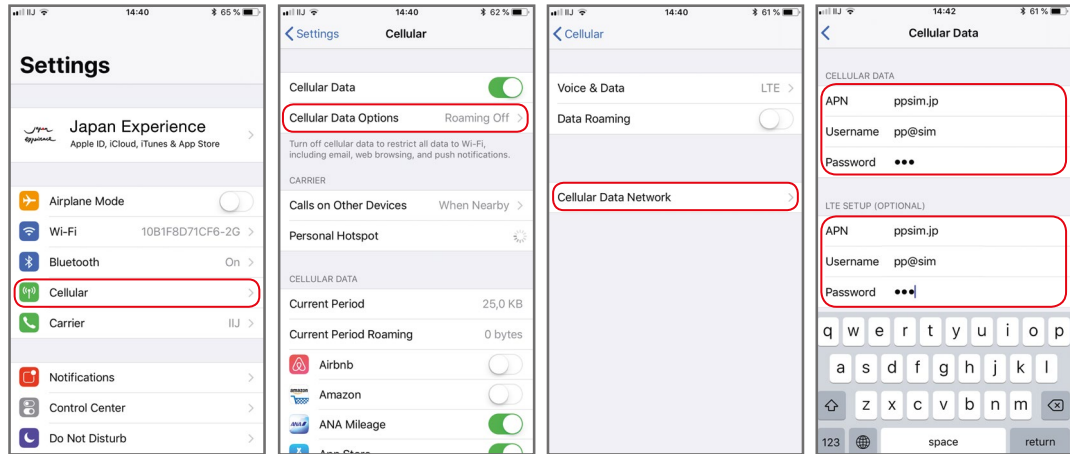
IIJ 14:40 65 %

Settings

Japan Experience
Apple ID, iCloud, iTunes & App Store

Airplane Mode
Wi-Fi 10B1F8D71CF6-2G
Bluetooth On
Cellular
Carrier IIJ

Notifications
Control Center
Do Not Disturb

IIJ 14:40 62 %
Settings Cellular

Cellular Data
Cellular Data Options Roaming Off
Turn off cellular data to restrict all data to Wi-Fi, including email, web browsing, and push notifications.
CARRIER
Calls on Other Devices When Nearby
Personal Hotspot
CELLULAR DATA
Current Period 25,0 KB
Current Period Roaming 0 bytes
Airbnb
Amazon
ANA Mileage
App Store

IIJ 14:40 61 %
Cellular

Voice & Data LTE
Data Roaming

Cellular Data Network

IIJ 14:42 61 %
Cellular Data

CELLULAR DATA
APN ppsim.jp
Username pp@sim
Password •••

LTE SETUP (OPTIONAL)
APN ppsim.jp
Username pp@sim
Password •••

q w e r t y u i o p
a s d f g h j k l
z x c v b n m
123 space return